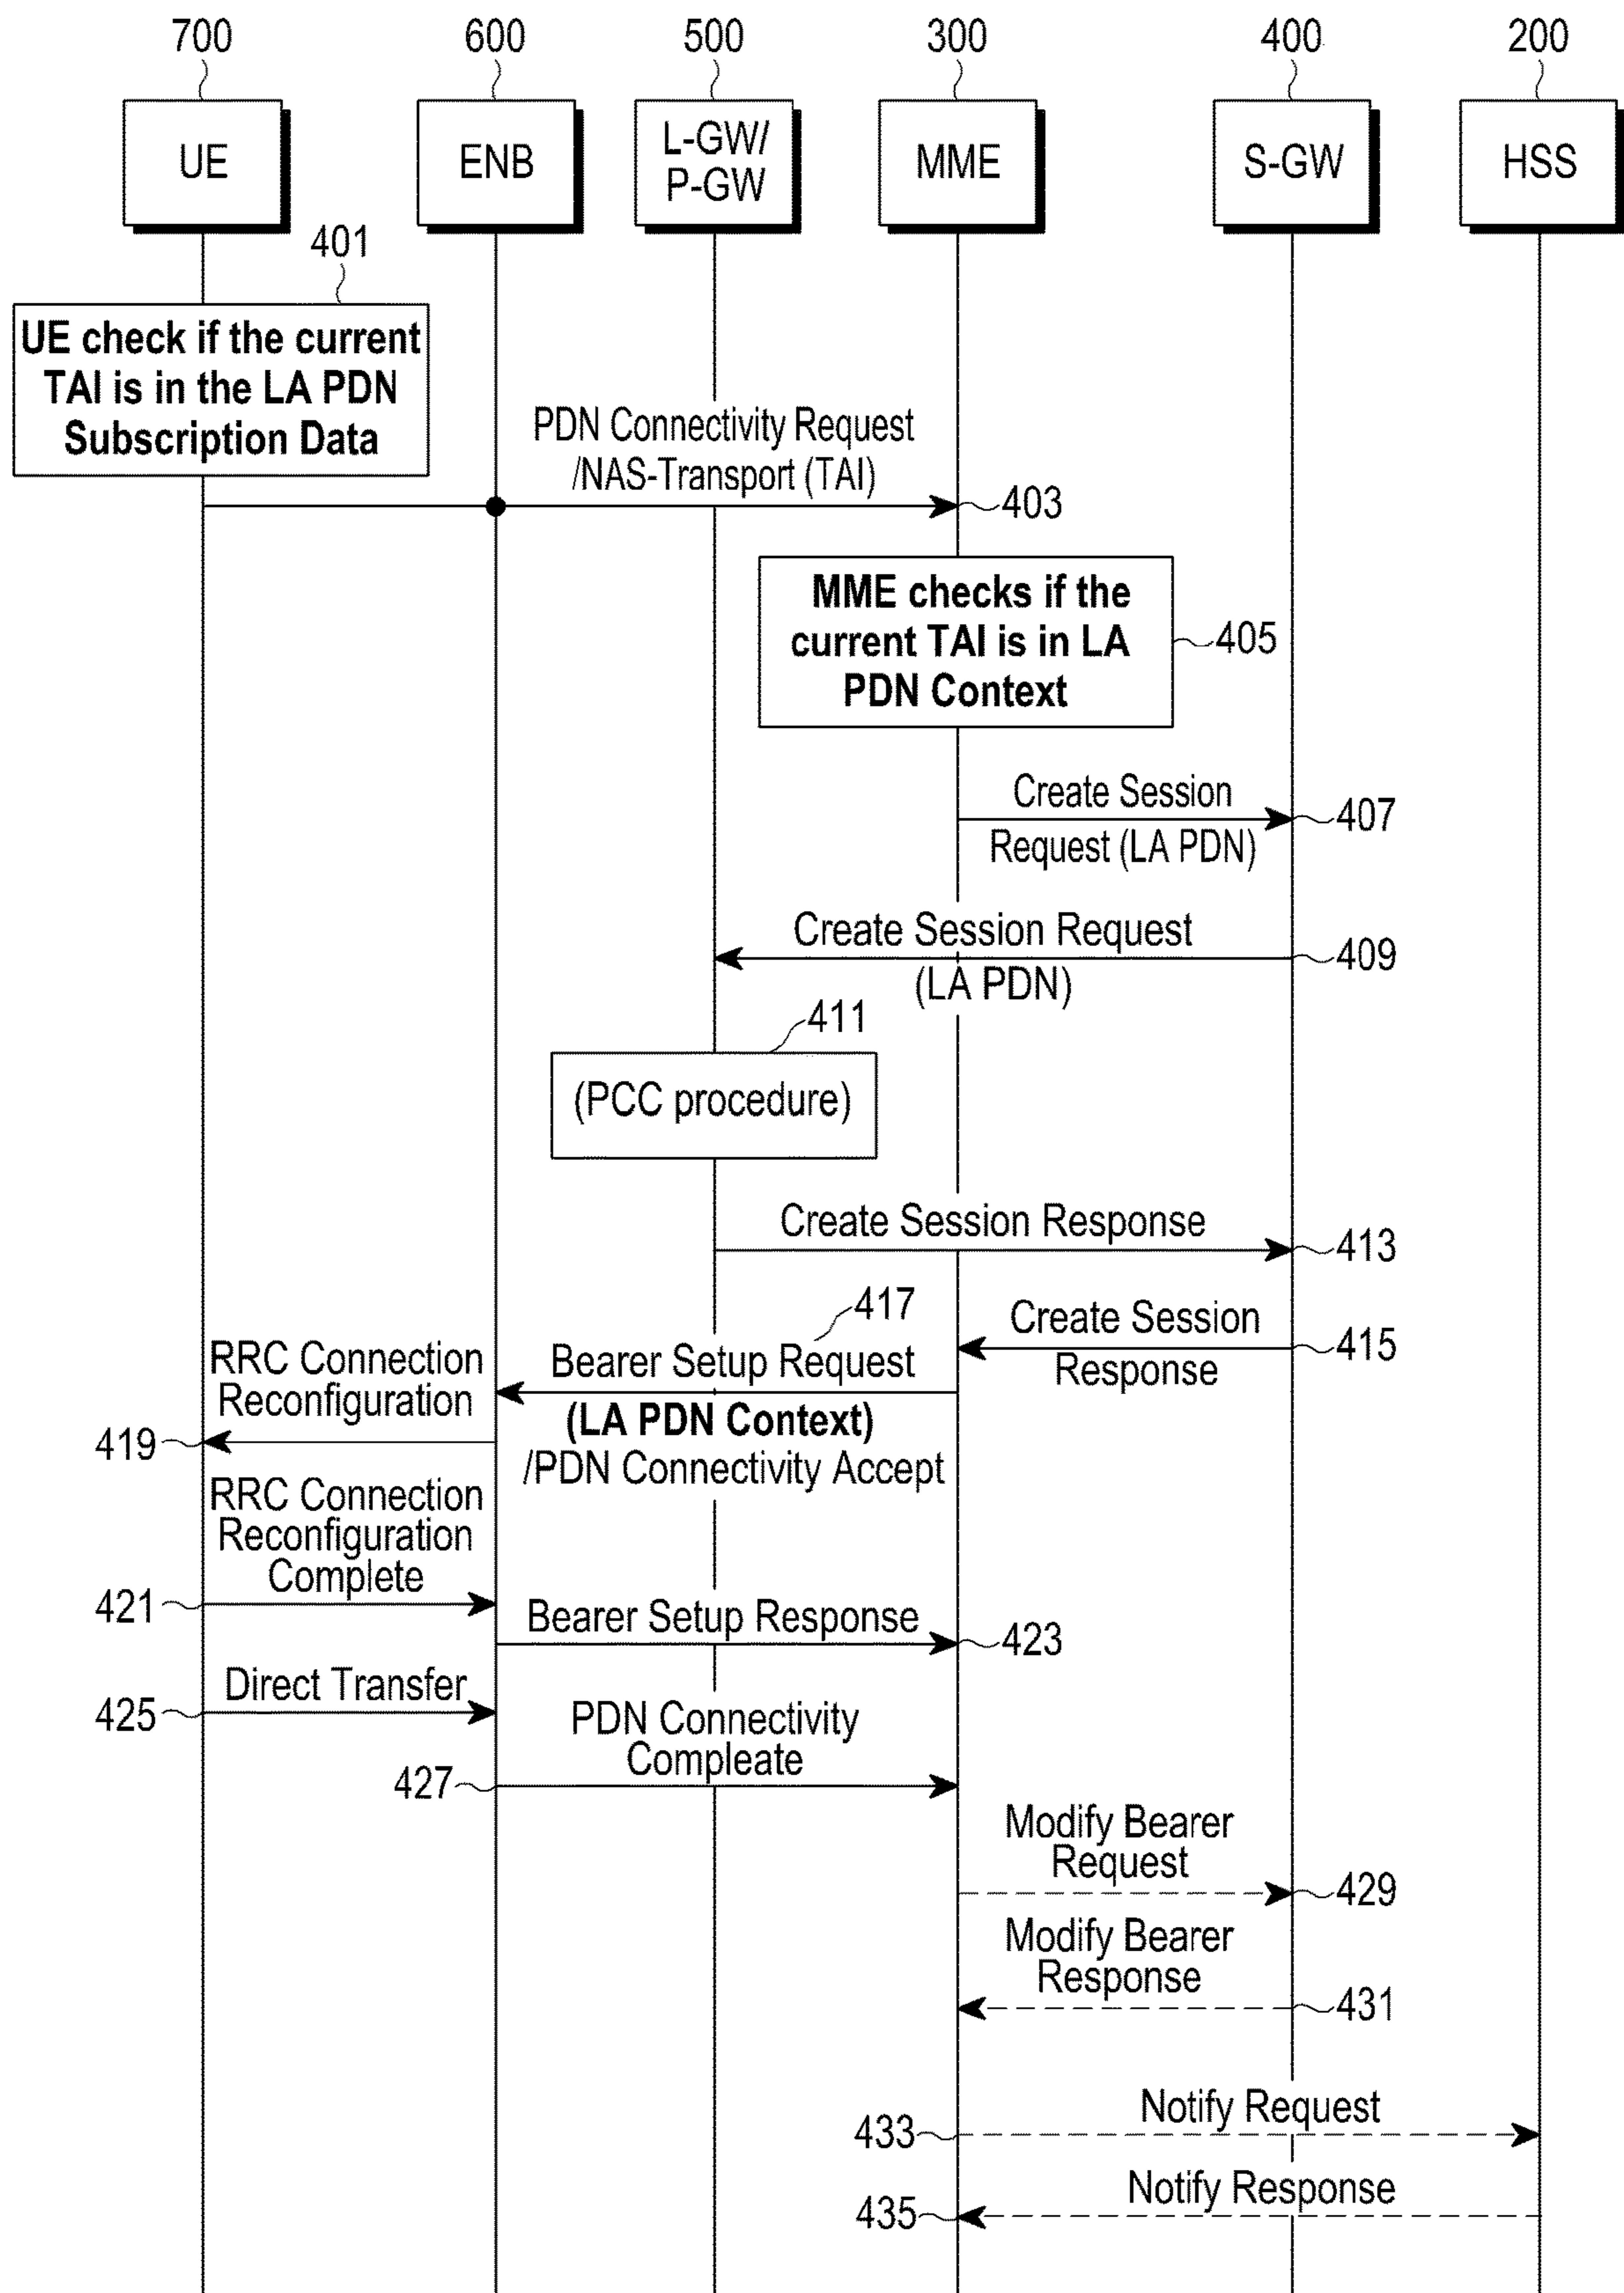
700 600 500 300 400 200

UE

ENB

L-GW/ P-GW

MME

S-GW

HSS

401

UE check if the current TAI is in the LA PDN Subscription Data

PDN Connectivity Request /NAS-Transport (TAI)

403

MME checks if the current TAI is in LA PDN Context

405

Create Session Request (LA PDN)

407

Create Session Request (LA PDN)

409

411

(PCC procedure)

Create Session Response

413

417

Create Session Response

415

RRC Connection Reconfiguration

Bearer Setup Request

(LA PDN Context) /PDN Connectivity Accept

419

RRC Connection Reconfiguration Complete

421

Bearer Setup Response

423

Direct Transfer

425

PDN Connectivity Compleate

427

Modify Bearer Request

429

Modify Bearer Response

431

Notify Request

433

Notify Response

435